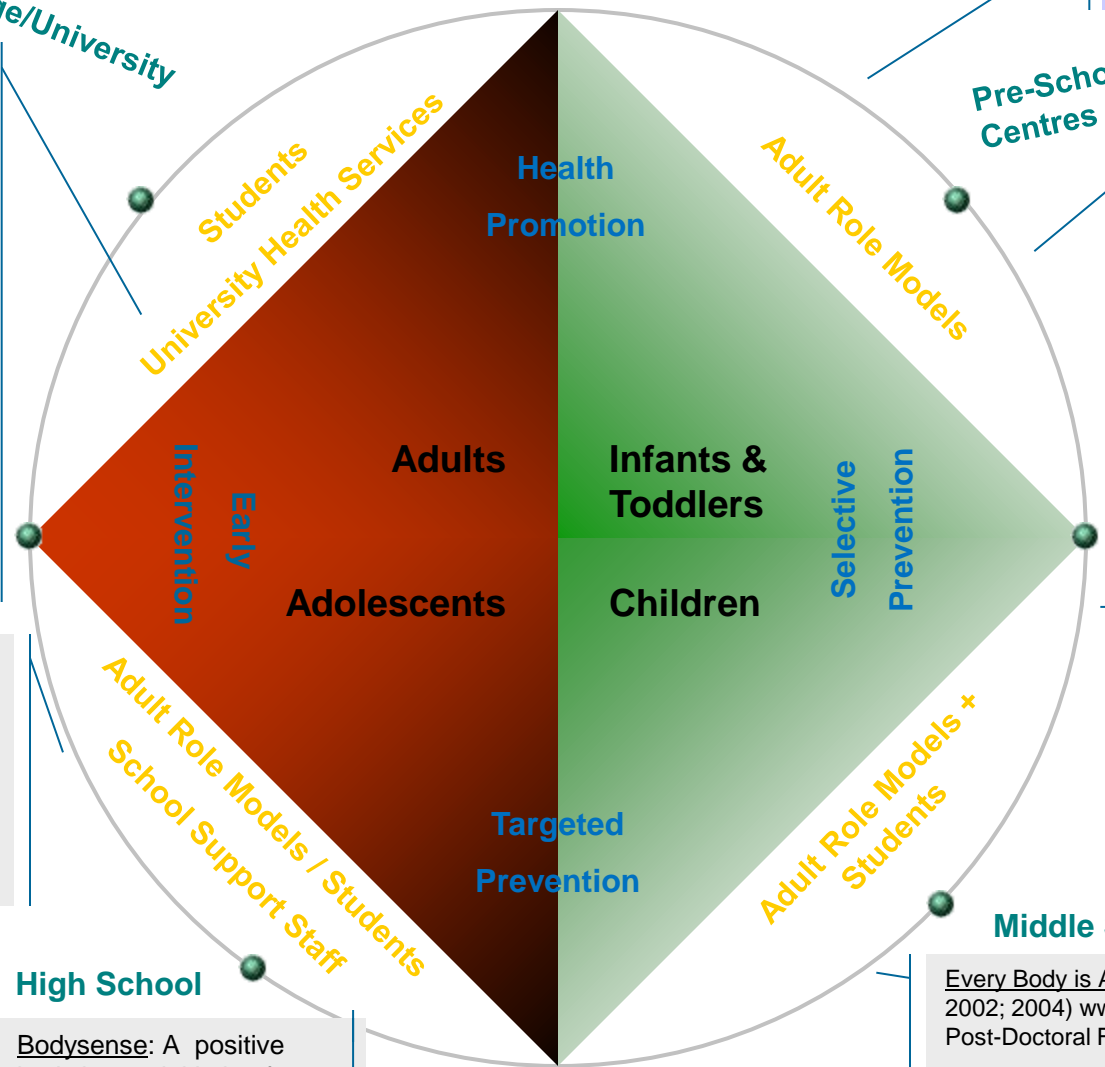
ge/University

Pre-Scho
Centres

Students
University Health Services

Adult Role Models

Health
Promotion

Adults

Infants &
Toddlers

Early
Intervention

Selective
Prevention

Adolescents

Children

Adult Role Models / Students
School Support Staff

Adult Role Models +
Students

Targeted
Prevention

Middle

High School

Bodysense: A positive

Every Body is A
2002; 2004) ww
Post-Doctoral F